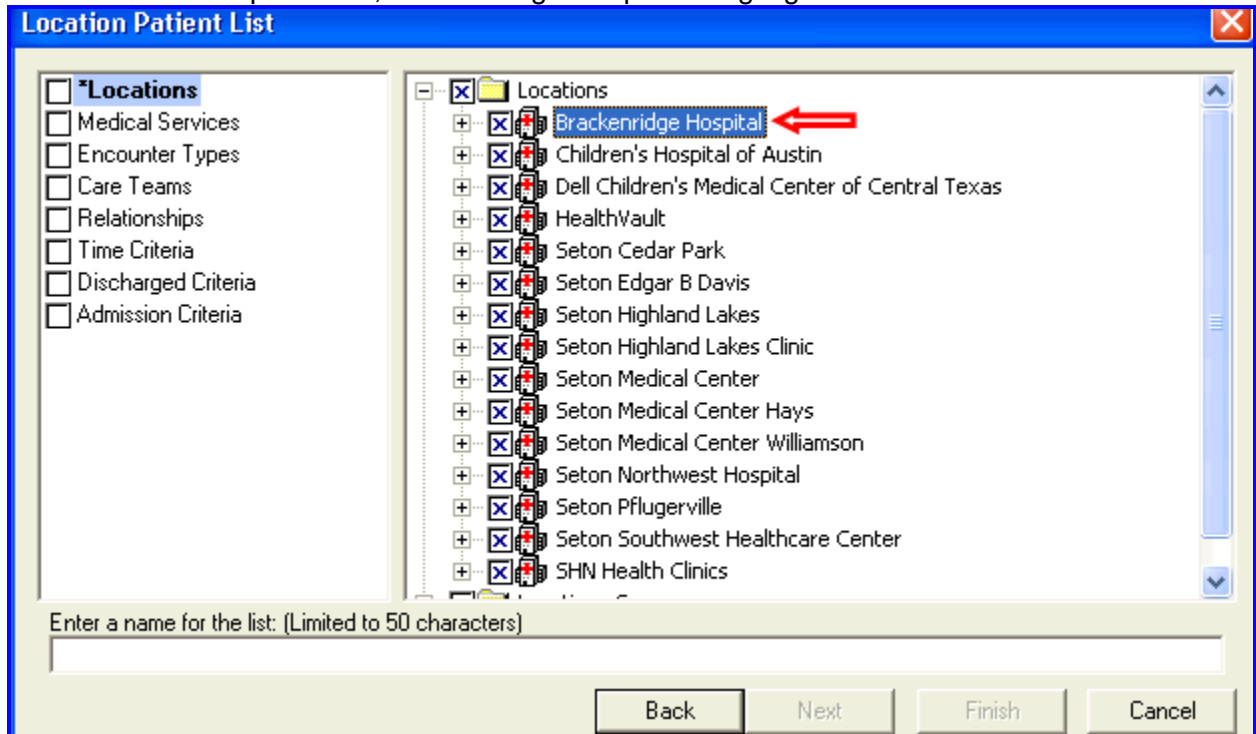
Location Patient List

*Locations
Medical Services
Encounter Types
Care Teams
Relationships
Time Criteria
Discharged Criteria
Admission Criteria

Locations
Brackenridge Hospital
Children's Hospital of Austin
Dell Children's Medical Center of Central Texas
HealthVault
Seton Cedar Park
Seton Edgar B Davis
Seton Highland Lakes
Seton Highland Lakes Clinic
Seton Medical Center
Seton Medical Center Hays
Seton Medical Center Williamson
Seton Northwest Hospital
Seton Pflugerville
Seton Southwest Healthcare Center
SHN Health Clinics
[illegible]

Enter a name for the list: (Limited to 50 characters)

Back
Next
Finish
Cancel